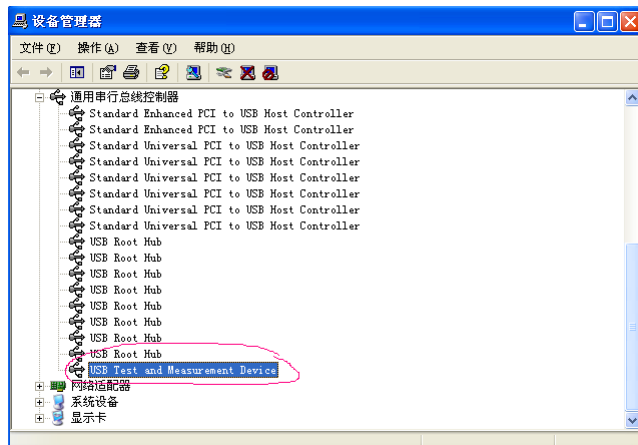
设备管理器

文件(F) 操作(A) 查看(V) 帮助(H)

通用串行总线控制器
Standard Enhanced PCI to USB Host Controller
Standard Enhanced PCI to USB Host Controller
Standard Universal PCI to USB Host Controller
Standard Universal PCI to USB Host Controller
Standard Universal PCI to USB Host Controller
Standard Universal PCI to USB Host Controller
Standard Universal PCI to USB Host Controller
Standard Universal PCI to USB Host Controller
Standard Universal PCI to USB Host Controller
USB Root Hub
USB Root Hub
USB Root Hub
USB Root Hub
USB Root Hub
USB Root Hub
USB Root Hub
USB Root Hub
USB Test and Measurement Device
网络适配器
系统设备
显示卡